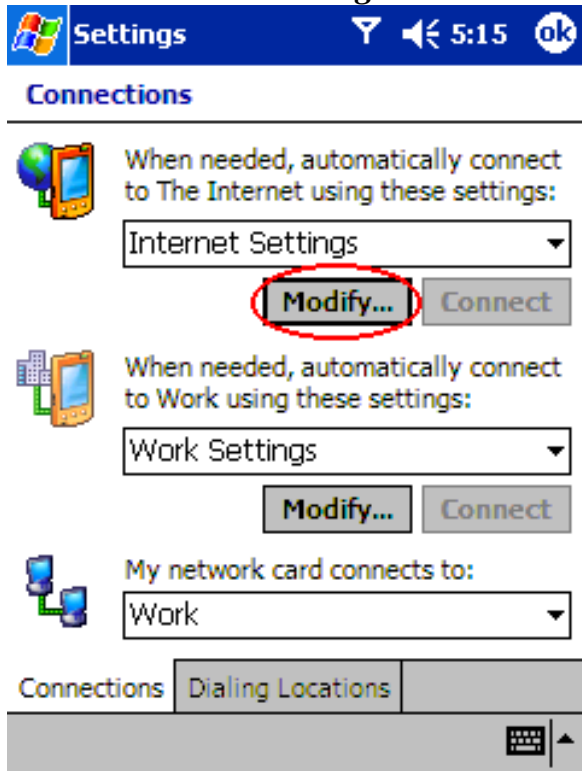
Settings 5:15 ok

Connections

When needed, automatically connect to The Internet using these settings:

Internet Settings

Modify... Connect

When needed, automatically connect to Work using these settings:

Work Settings

Modify... Connect

My network card connects to:

Work

Connections Dialing Locations